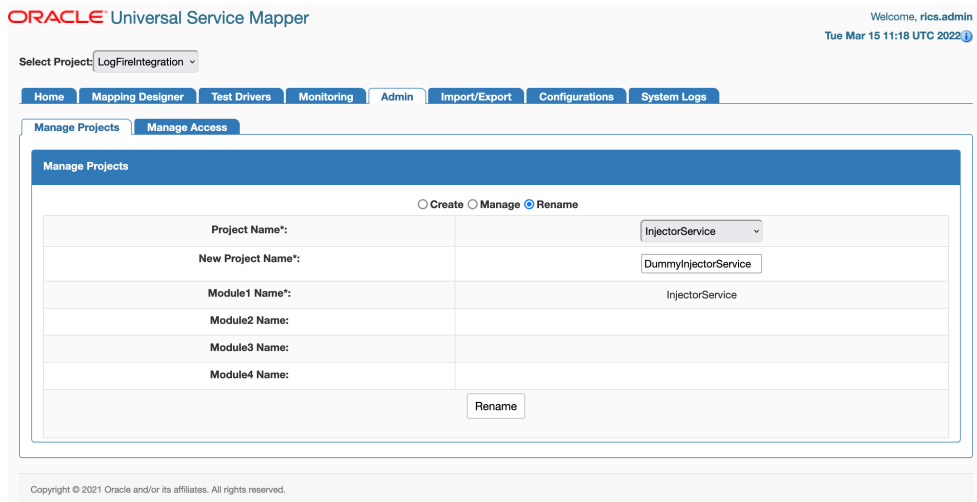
ORACLE Universal Service Mapper

Welcome, rics.admin
Tue Mar 15 11:18 UTC 2022

Select Project: LogFireIntegration

Home | Mapping Designer | Test Drivers | Monitoring | Admin | Import/Export | Configurations | System Logs

Manage Projects | Manage Access

Manage Projects

○ Create ○ Manage ◉ Rename

| | |
|---|---|
| Project Name*: | InjectorService |
| New Project Name*: | DummyInjectorService |
| Module1 Name*: | InjectorService |
| Module2 Name: | |
| Module3 Name: | |
| Module4 Name: | |

Rename

Copyright © 2021 Oracle and/or its affiliates. All rights reserved.